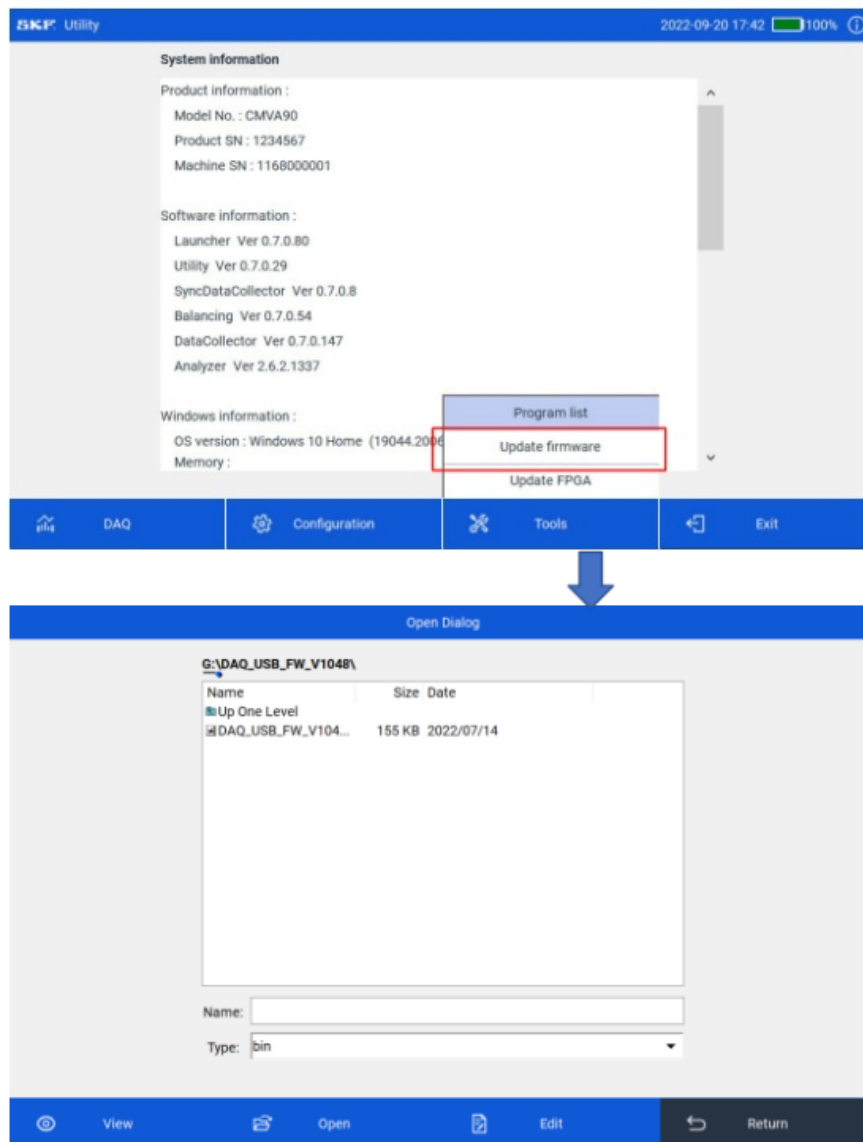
SKF Utility

2022-09-20 17:42 100%

System information

Product information :

Model No. : CMVA90

Product SN : 1234567

Machine SN : 1168000001

Software information :

Launcher Ver 0.7.0.80

Utility Ver 0.7.0.29

SyncDataCollector Ver 0.7.0.8

Balancing Ver 0.7.0.54

DataCollector Ver 0.7.0.147

Analyzer Ver 2.6.2.1337

Windows information :

OS version : Windows 10 Home (19044.2006

Memory :

Program list

Update firmware

Update FPGA

DAQ

Configuration

Tools

Exit

Open Dialog

G:\DAQ_USB_FW_V1048\

| Name | Size | Date |
|---|---|---|
| Up One Level | | |
| DAQ_USB_FW_V104... | 155 KB | 2022/07/14 |

Name:

Type: bin

View

Open

Edit

Return